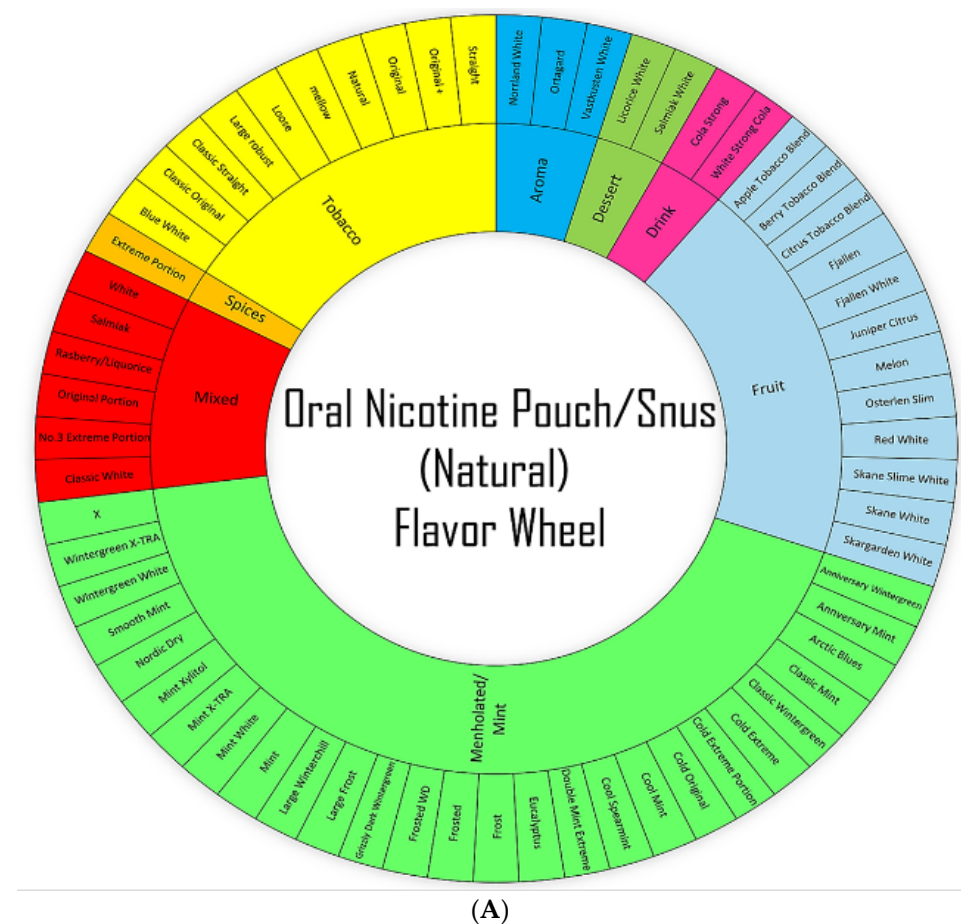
Oral Nicotine Pouch/Snus (Natural) Flavor Wheel

Tobacco
Straight
Original+
Original
Natural
mellow
Loose
Large robust
Classic Straight
Classic Original
Blue White

Aroma
Norrland White
Ortagard
Vastkusten White

Dessert
Licorice White
Salmiak White

Drink
Cola Strong
White Strong Cola

Fruit
Apple Tobacco Blend
Berry Tobacco Blend
Citrus Tobacco Blend
Fjallen
Fjallen White
Juniper Citrus
Melon
Osterlen Slim
Red White
Skane Slime White
Skane White
Skargarden White

Menholated/ Mint
Anniversary Wintergreen
Annversary Mint
Arctic Blues
Classic Mint
Classic Wintergreen
Cold Extreme
Cold Extreme Portion
Cold Original
Cool Mint
Cool Spearmint
Double Mint Extreme
Eucalyptus
Frost
Frosted
Frosted WD
Grizzly Dark Wintergreen
Large Frost
Large Winterchill
Mint
Mint White
Mint X-TRA
Mint Xylitol
Nordic Dry
Smooth Mint
Wintergreen White
Wintergreen X-TRA
X

Mixed
Classic White
No.3 Extreme Portion
Original Portion
Rasberry/Liquorice
Salmiak
White

Spices
Extreme Portion

(A)